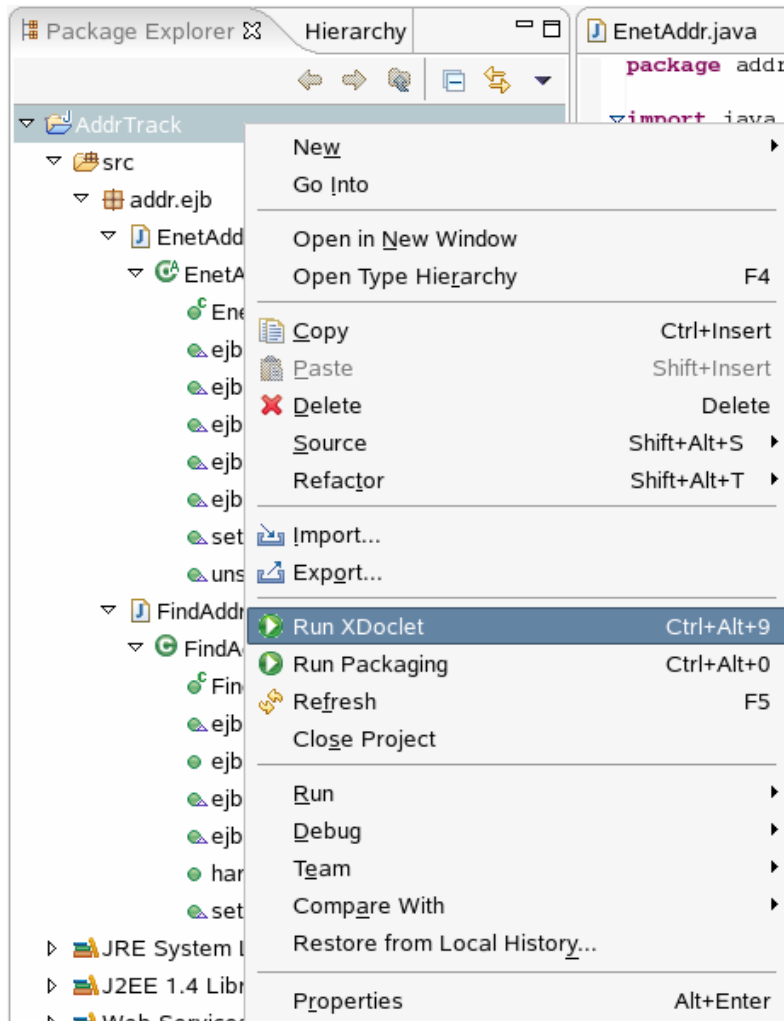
Package Explorer Hierarchy

EnetAddr.java

package addr

import java

AddrTrack
src
addr.ejb
EnetAdd
EnetA
Ene
ejb
ejb
ejb
ejb
ejb
set
uns
FindAddr
FindA
Fin
ejb
ejb
ejb
ejb
har
set
JRE System L
J2EE 1.4 Libr
Web Services

New
Go Into

Open in New Window
Open Type Hierarchy F4

Copy Ctrl+Insert
Paste Shift+Insert
Delete Delete
Source Shift+Alt+S
Refactor Shift+Alt+T

Import...
Export...

Run XDoclet Ctrl+Alt+9
Run Packaging Ctrl+Alt+0
Refresh F5
Close Project

Run
Debug
Team
Compare With
Restore from Local History...

Properties Alt+Enter